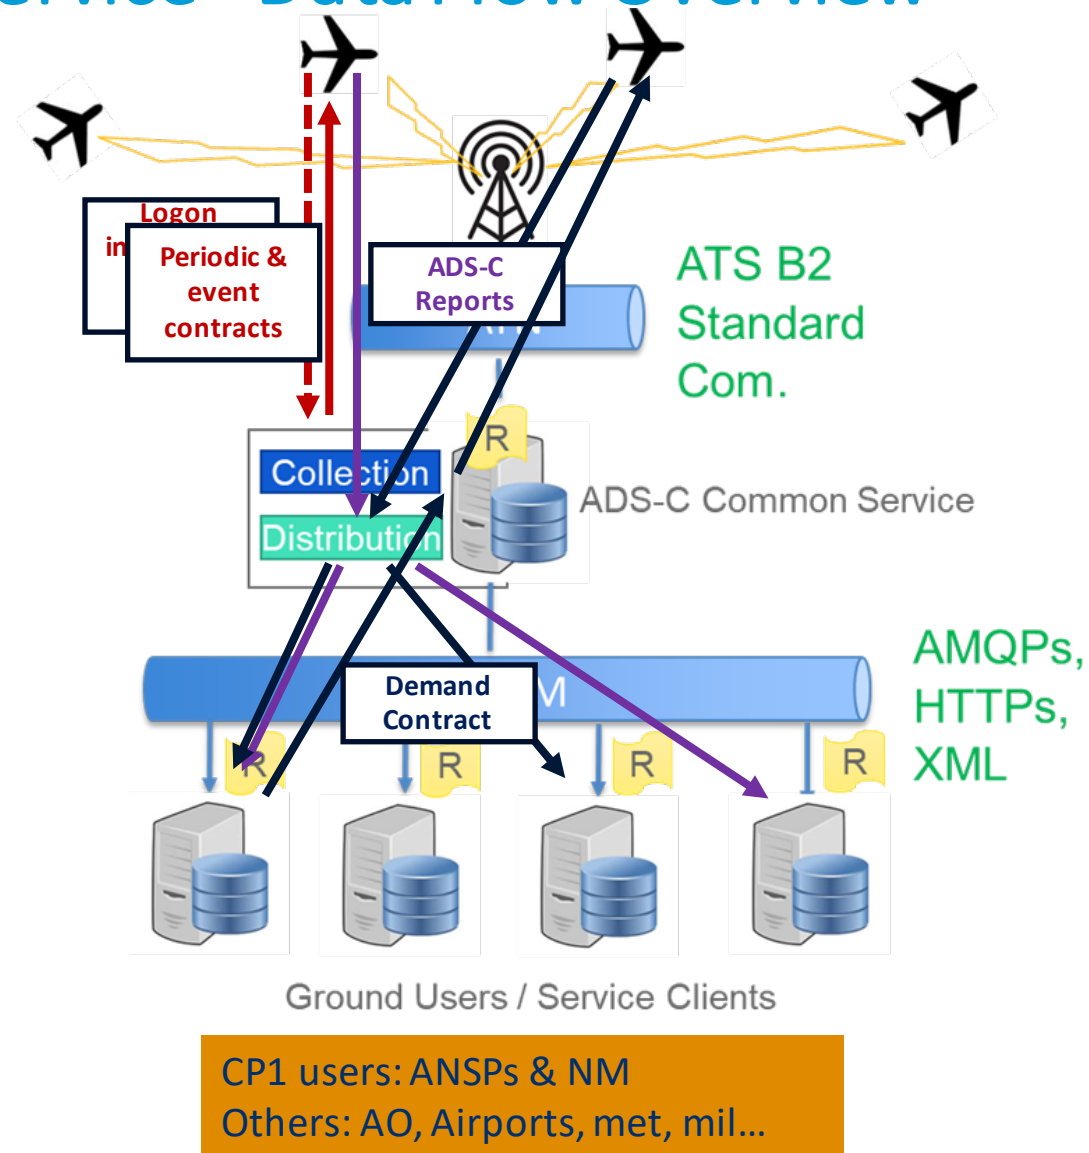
Logon
in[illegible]

Periodic & event contracts

ADS-C Reports

ATS B2 Standard Com.

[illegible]

R

Collection

Distribution

ADS-C Common Service

AMQPs, HTTPs, XML

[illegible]M

Demand Contract

R

R

R

R

Ground Users / Service Clients

CP1 users: ANSPs & NM
Others: AO, Airports, met, mil…